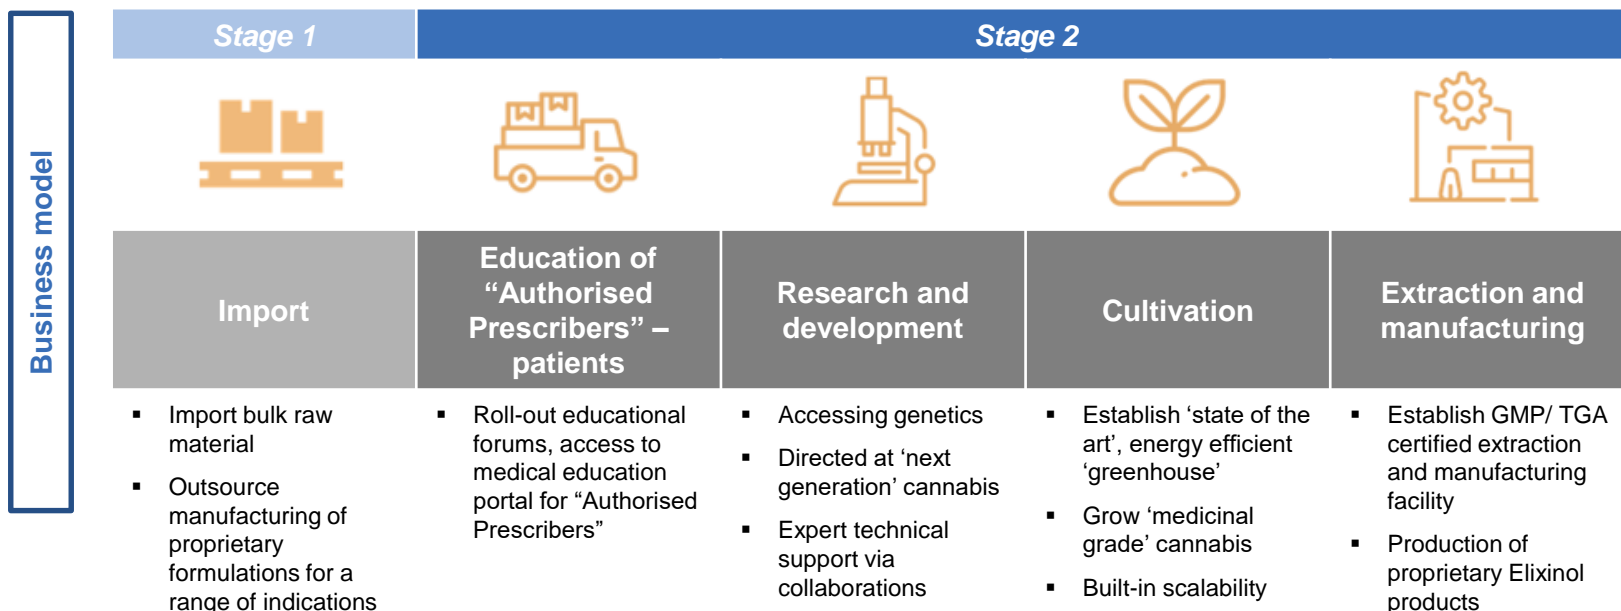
Business model

| Stage 1 | Stage 2 | | | |
|---|---|---|---|---|
| Import | Education of "Authorised Prescribers" – patients | Research and development | Cultivation | Extraction and manufacturing |
| ▪ Import bulk raw material ▪ Outsource manufacturing of proprietary formulations for a range of indications | ▪ Roll-out educational forums, access to medical education portal for "Authorised Prescribers" | ▪ Accessing genetics ▪ Directed at 'next generation' cannabis ▪ Expert technical support via collaborations | ▪ Establish 'state of the art', energy efficient 'greenhouse' ▪ Grow 'medicinal grade' cannabis ▪ Built-in scalability | ▪ Establish GMP/ TGA certified extraction and manufacturing facility ▪ Production of proprietary Elixinol products |